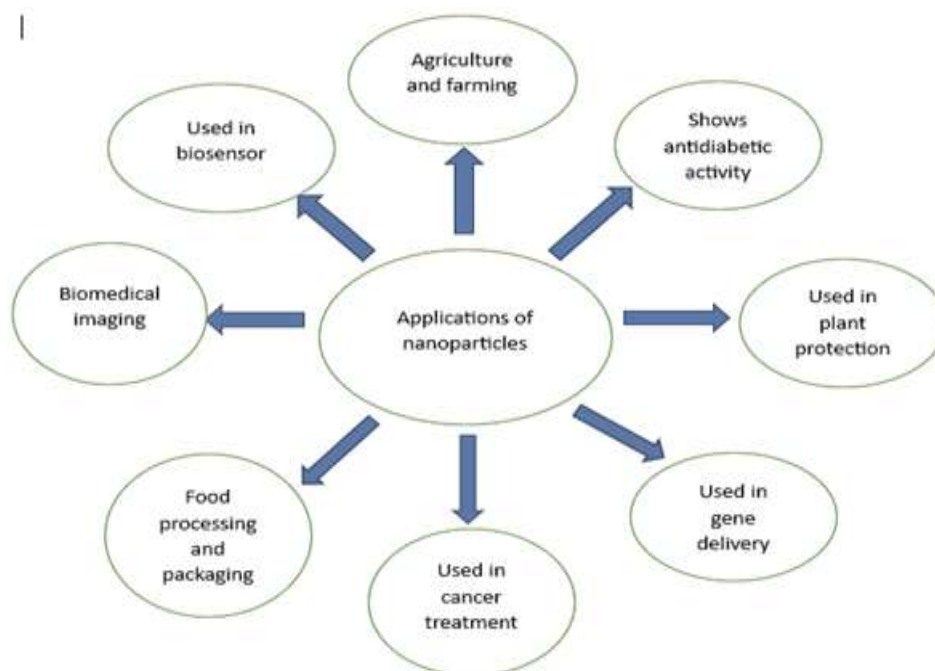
|

Agriculture and farming

Used in biosensor

Shows antidiabetic activity

Biomedical imaging

Applications of nanoparticles

Used in plant protection

Food processing and packaging

Used in cancer treatment

Used in gene delivery